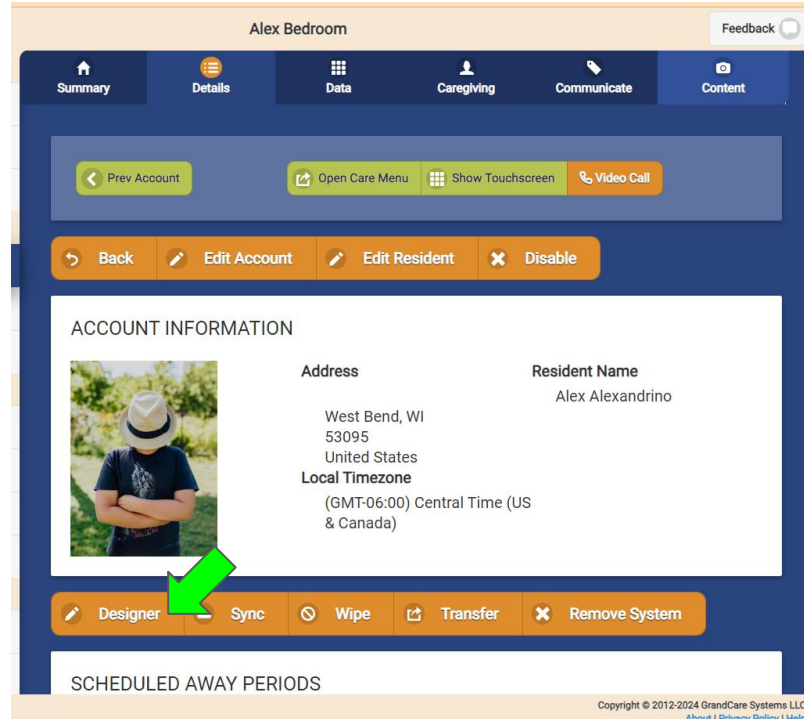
Alex Bedroom

Feedback

Summary Details Data Caregiving Communicate Content

Prev Account

Open Care Menu Show Touchscreen Video Call

Back Edit Account Edit Resident Disable

ACCOUNT INFORMATION

Address

West Bend, WI
53095
United States

Local Timezone

(GMT-06:00) Central Time (US & Canada)

Resident Name

Alex Alexandrino

Designer Sync Wipe Transfer Remove System

SCHEDULED AWAY PERIODS

Copyright © 2012-2024 GrandCare Systems LLC
About | Privacy Policy | Help